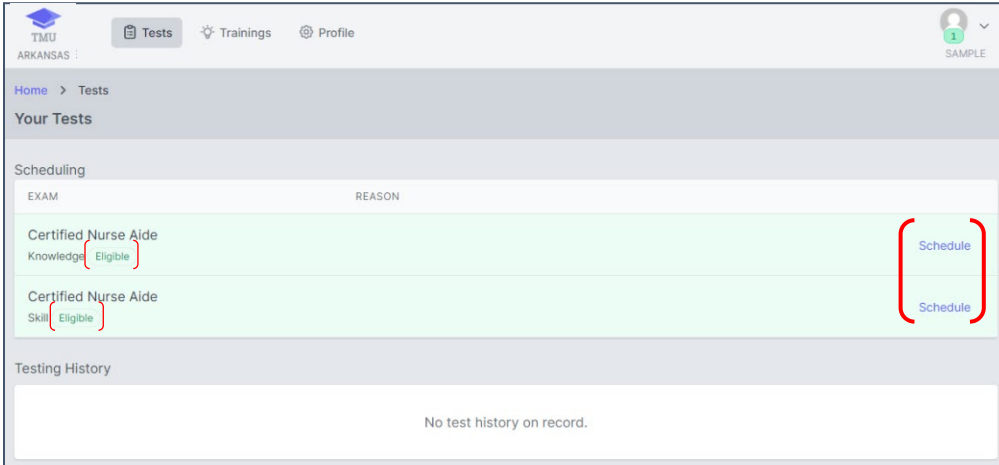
TMU
ARKANSAS

Tests   Trainings   Profile

1
SAMPLE

Home > Tests

Your Tests

Scheduling

| EXAM | REASON | |
|---|---|---|
| Certified Nurse Aide<br>Knowledge Eligible | | Schedule |
| Certified Nurse Aide<br>Skill Eligible | | Schedule |

Testing History

No test history on record.